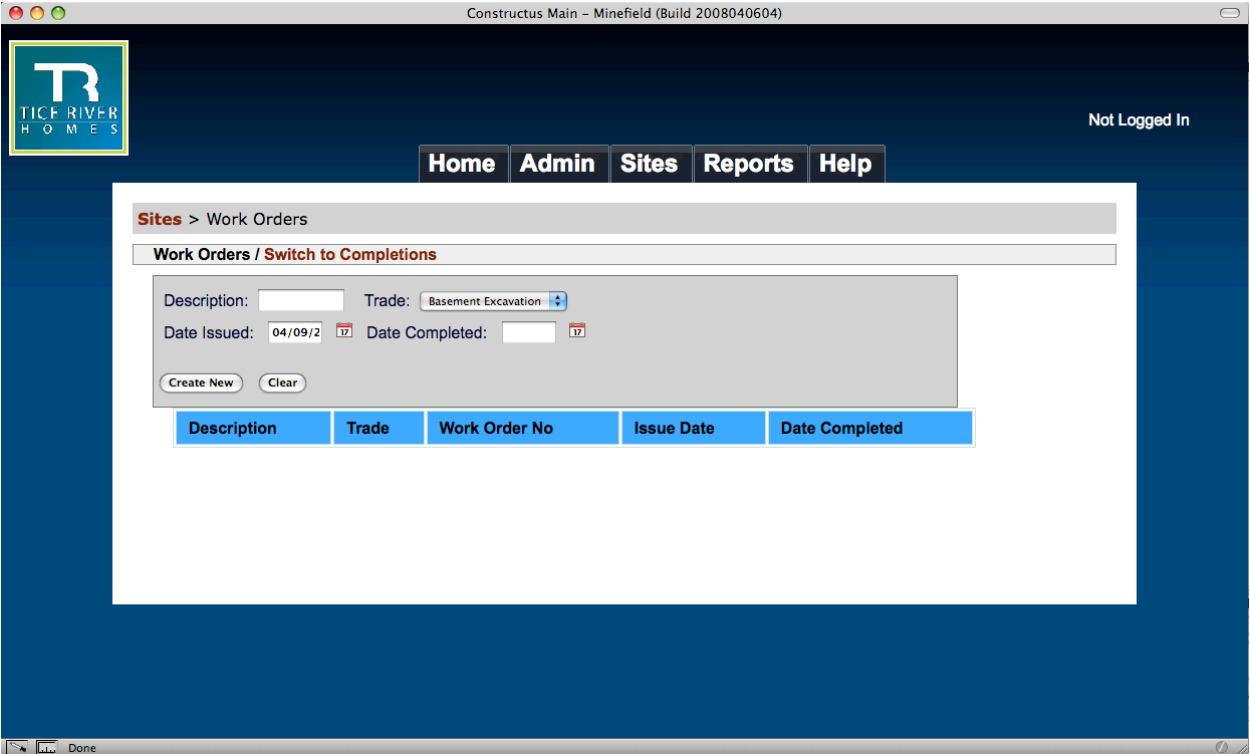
Constructus Main – Minefield (Build 2008040604)

TR
TICE RIVER
HOMES

Not Logged In

Home Admin Sites Reports Help

Sites > Work Orders

Work Orders / Switch to Completions

Description: Trade: Basement Excavation

Date Issued: 04/09/2 17 Date Completed: 17

Create New Clear

| Description | Trade | Work Order No | Issue Date | Date Completed |
|---|---|---|---|---|

Done